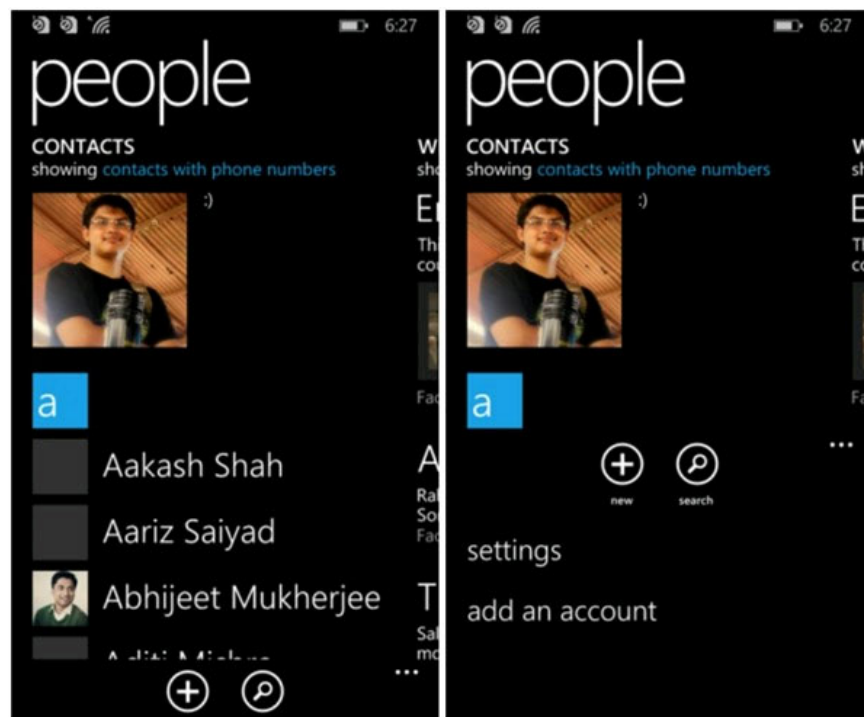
6:27

people

CONTACTS
showing contacts with phone numbers

:)

a

Aakash Shah

Aariz Saiyad

Abhijeet Mukherjee

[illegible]

W
sh
E
Th
co
Fa
A
Ra
So
Fa
T
Sa
mo

...

6:27

people

CONTACTS
showing contacts with phone numbers

:)

a

new

search

settings

add an account

W
s
E
T
c
F

...